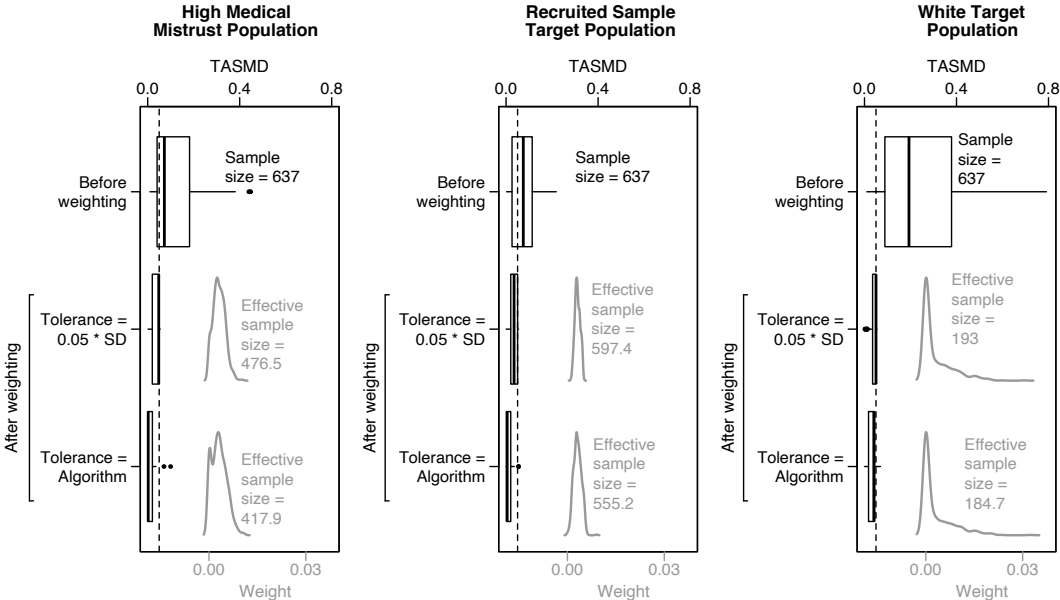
High Medical Mistrust Population

TASMD

0.0 0.4 0.8

Before weighting

Sample size = 637

After weighting

Tolerance = 0.05 * SD

Effective sample size = 476.5

Tolerance = Algorithm

Effective sample size = 417.9

0.00 0.03

Weight

Recruited Sample Target Population

TASMD

0.0 0.4 0.8

Before weighting

Sample size = 637

After weighting

Tolerance = 0.05 * SD

Effective sample size = 597.4

Tolerance = Algorithm

Effective sample size = 555.2

0.00 0.03

Weight

White Target Population

TASMD

0.0 0.4 0.8

Before weighting

Sample size = 637

After weighting

Tolerance = 0.05 * SD

Effective sample size = 193

Tolerance = Algorithm

Effective sample size = 184.7

0.00 0.03

Weight